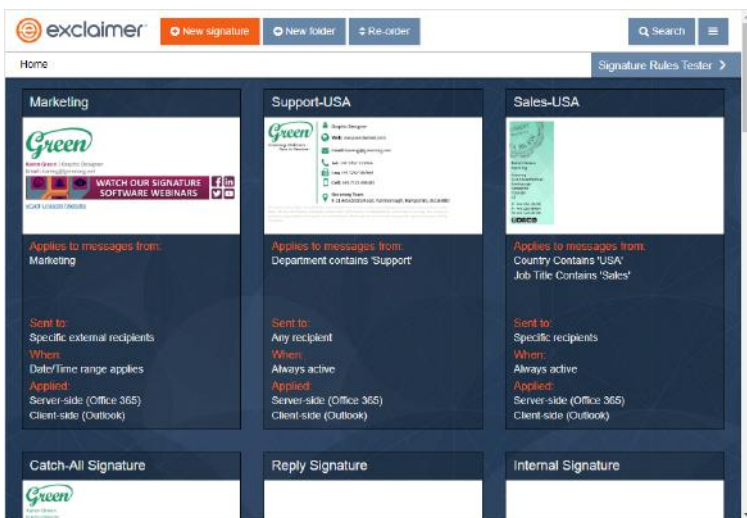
exclaimer

New signature

New folder

Re-order

Search

Home

Signature Rules Tester

Marketing

Green

Karen Green | Graphic Designer

WATCH OUR SIGNATURE SOFTWARE WEBINARS

Applies to messages from:
Marketing

Sent to:
Specific external recipients
When:
Date/Time range applies
Applied:
Server-side (Office 365)
Client-side (Outlook)

Support-USA

Green

Graphic Designer

Applies to messages from:
Department contains 'Support'

Sent to:
Any recipient
When:
Always active
Applied:
Server-side (Office 365)
Client-side (Outlook)

Sales-USA

Applies to messages from:
Country Contains 'USA'
Job Title Contains 'Sales'

Sent to:
Specific recipients
When:
Always active
Applied:
Server-side (Office 365)
Client-side (Outlook)

Catch-All Signature

Green

Reply Signature

Internal Signature